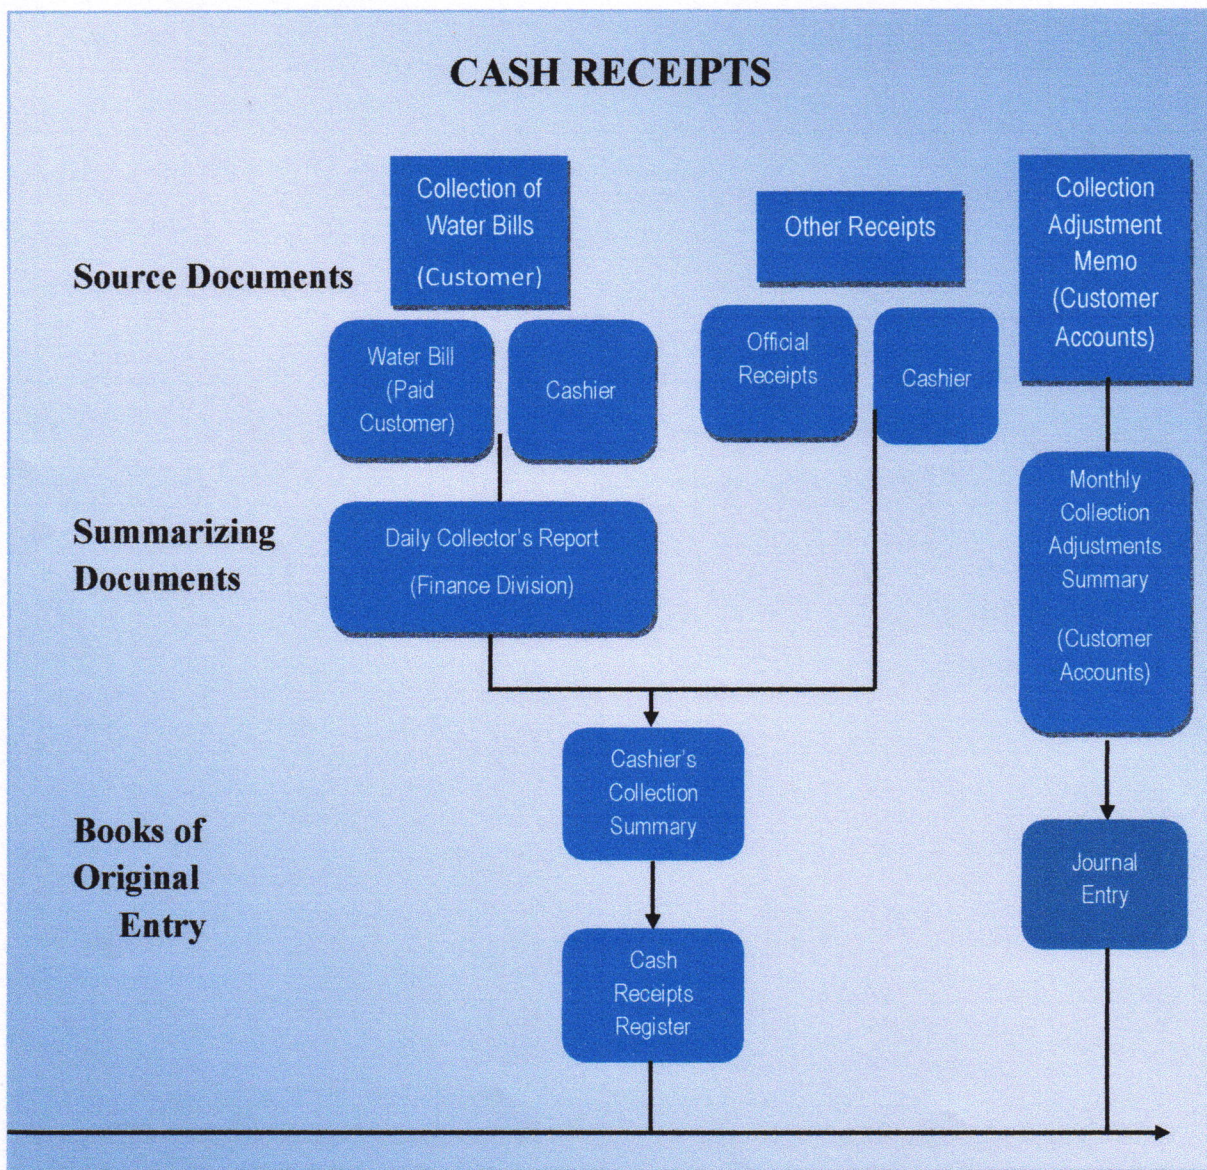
CASH RECEIPTS

Source Documents

Collection of Water Bills (Customer)

Other Receipts

Collection Adjustment Memo (Customer Accounts)

Water Bill (Paid Customer)

Cashier

Official Receipts

Cashier

Summarizing Documents

Daily Collector's Report (Finance Division)

Monthly Collection Adjustments Summary (Customer Accounts)

Books of Original Entry

Cashier's Collection Summary

Cash Receipts Register

Journal Entry